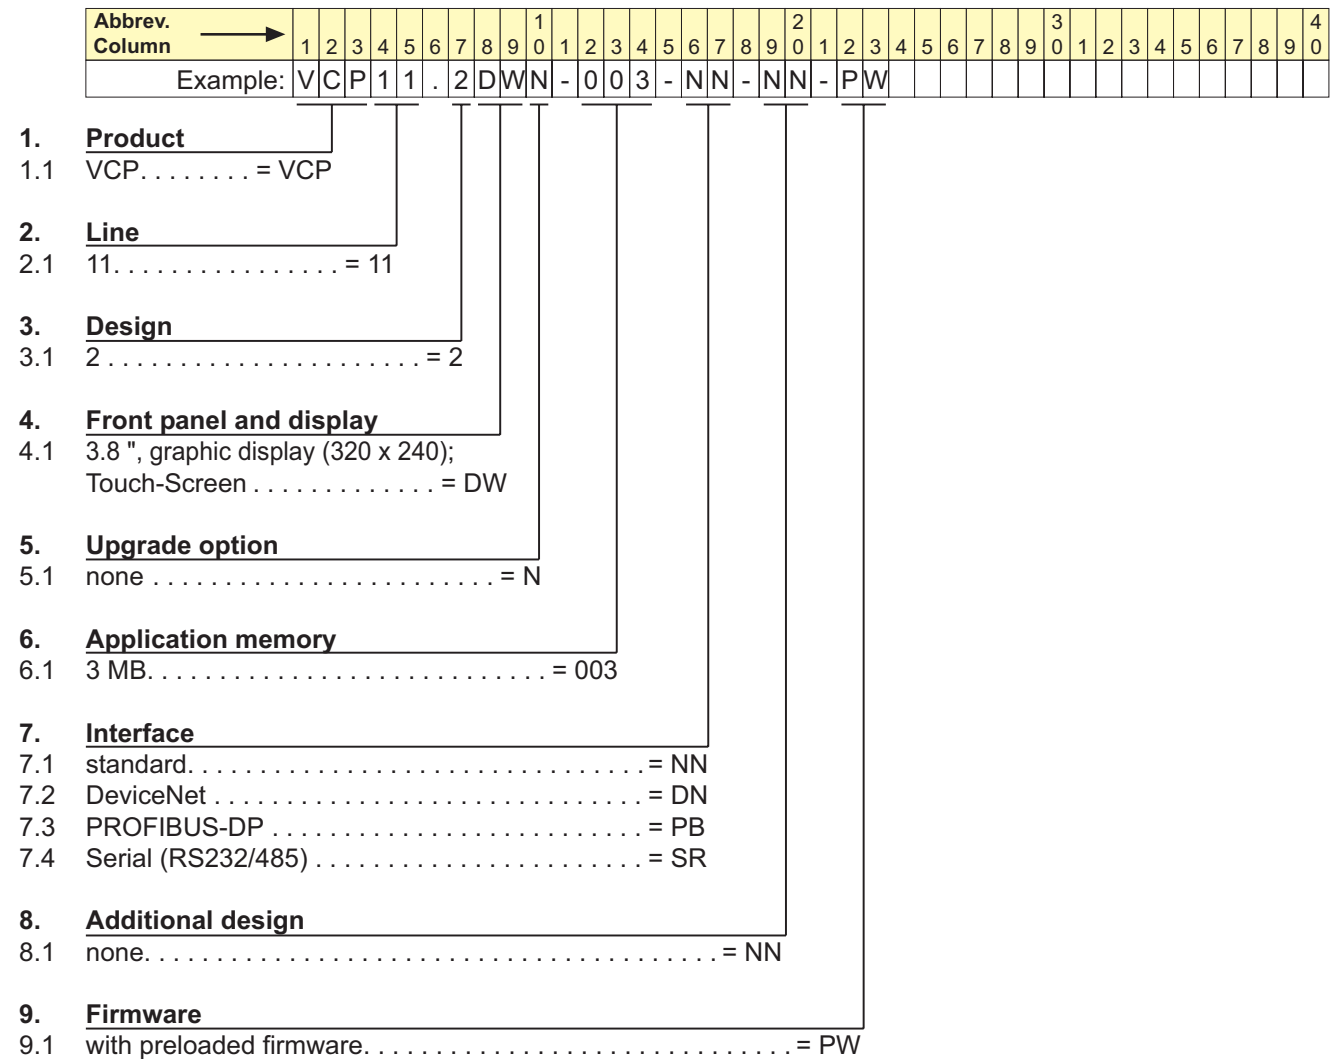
| Abbrev. Column | 1 | 2 | 3 | 4 | 5 | 6 | 7 | 8 | 9 | 10 | 1 | 2 | 3 | 4 | 5 | 6 | 7 | 8 | 9 | 20 | 1 | 2 | 3 | 4 | 5 | 6 | 7 | 8 | 9 | 30 | 1 | 2 | 3 | 4 | 5 | 6 | 7 | 8 | 9 | 40 |
|---|---|---|---|---|---|---|---|---|---|---|---|---|---|---|---|---|---|---|---|---|---|---|---|---|---|---|---|---|---|---|---|---|---|---|---|---|---|---|---|---|
| Example: | V | C | P | 1 | 1 | . | 2 | D | W | N | - | 0 | 0 | 3 | - | N | N | - | N | N | - | P | W | | | | | | | | | | | | | | | | | |

1. Product
1.1 VCP. . . . . . . . = VCP

2. Line
2.1 11. . . . . . . . . . . . . . . = 11

3. Design
3.1 2 . . . . . . . . . . . . . . . . . . . . . . = 2

4. Front panel and display
4.1 3.8 ", graphic display (320 x 240); Touch-Screen . . . . . . . . . . . . . = DW

5. Upgrade option
5.1 none . . . . . . . . . . . . . . . . . . . . . . . . . = N

6. Application memory
6.1 3 MB. . . . . . . . . . . . . . . . . . . . . . . . . . . = 003

7. Interface
7.1 standard. . . . . . . . . . . . . . . . . . . . . . . . . . . . . . . = NN
7.2 DeviceNet . . . . . . . . . . . . . . . . . . . . . . . . . . . . = DN
7.3 PROFIBUS-DP . . . . . . . . . . . . . . . . . . . . . . . . = PB
7.4 Serial (RS232/485) . . . . . . . . . . . . . . . . . . . . = SR

8. Additional design
8.1 none. . . . . . . . . . . . . . . . . . . . . . . . . . . . . . . . . . . . . . . = NN

9. Firmware
9.1 with preloaded firmware. . . . . . . . . . . . . . . . . . . . . . . . . . . . = PW